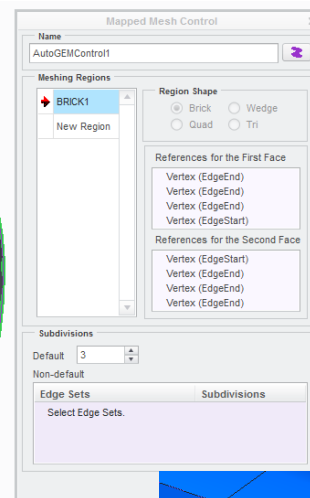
Mapped Mesh Control

Name

AutoGEMControl1

Meshing Regions

BRICK1

New Region

Region Shape

Brick

Wedge

Quad

Tri

References for the First Face

Vertex (EdgeEnd)

Vertex (EdgeEnd)

Vertex (EdgeEnd)

Vertex (EdgeStart)

References for the Second Face

Vertex (EdgeStart)

Vertex (EdgeEnd)

Vertex (EdgeEnd)

Vertex (EdgeEnd)

Subdivisions

Default 3

Non-default

| Edge Sets | Subdivisions |
|---|---|
| Select Edge Sets. | |